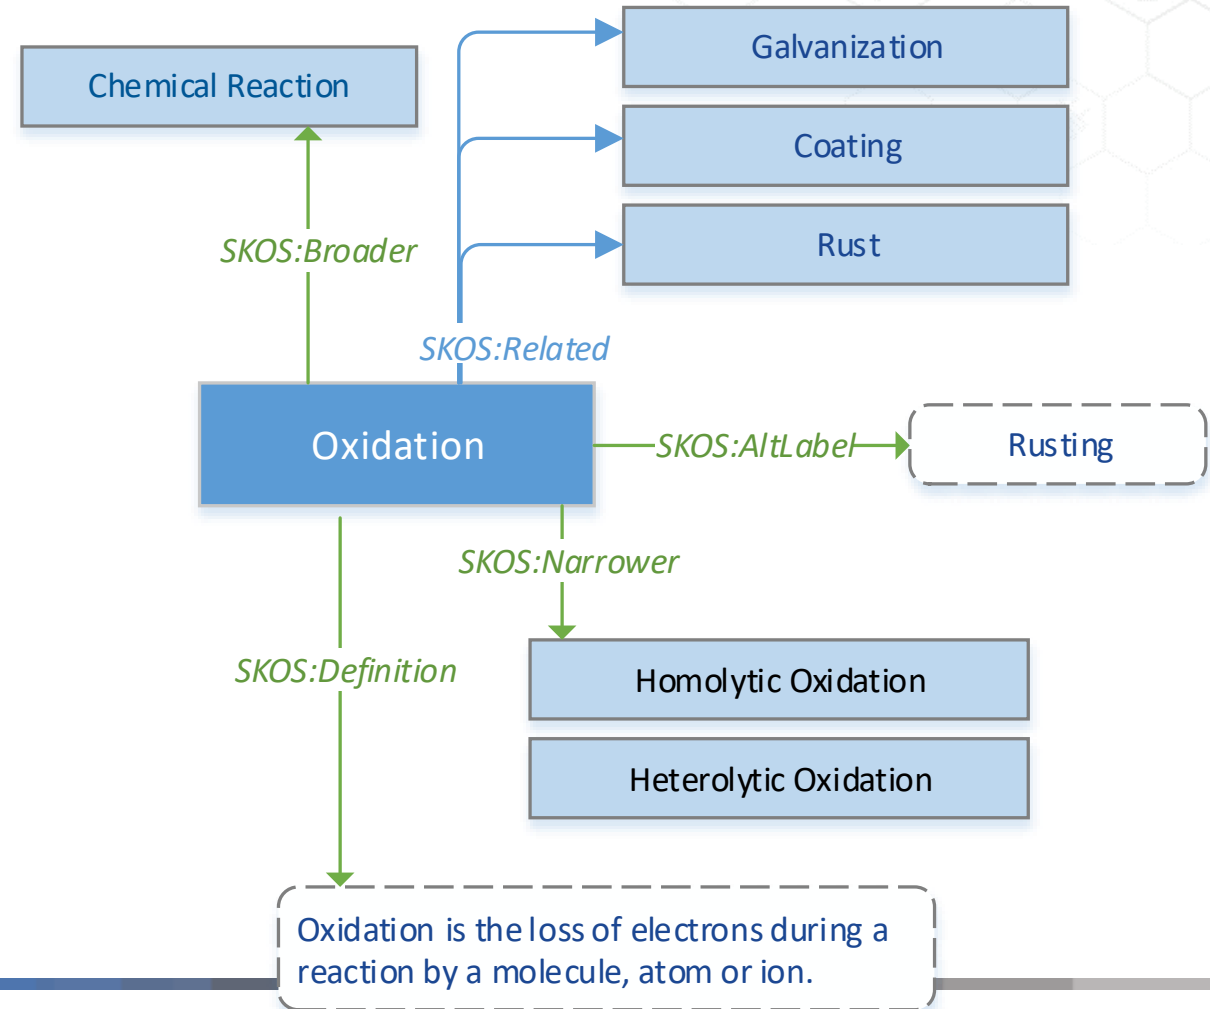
Chemical Reaction

Galvanization

Coating

Rust

SKOS:Broader

SKOS:Related

Oxidation

SKOS:AltLabel

Rusting

SKOS:Narrower

SKOS:Definition

Homolytic Oxidation

Heterolytic Oxidation

Oxidation is the loss of electrons during a reaction by a molecule, atom or ion.